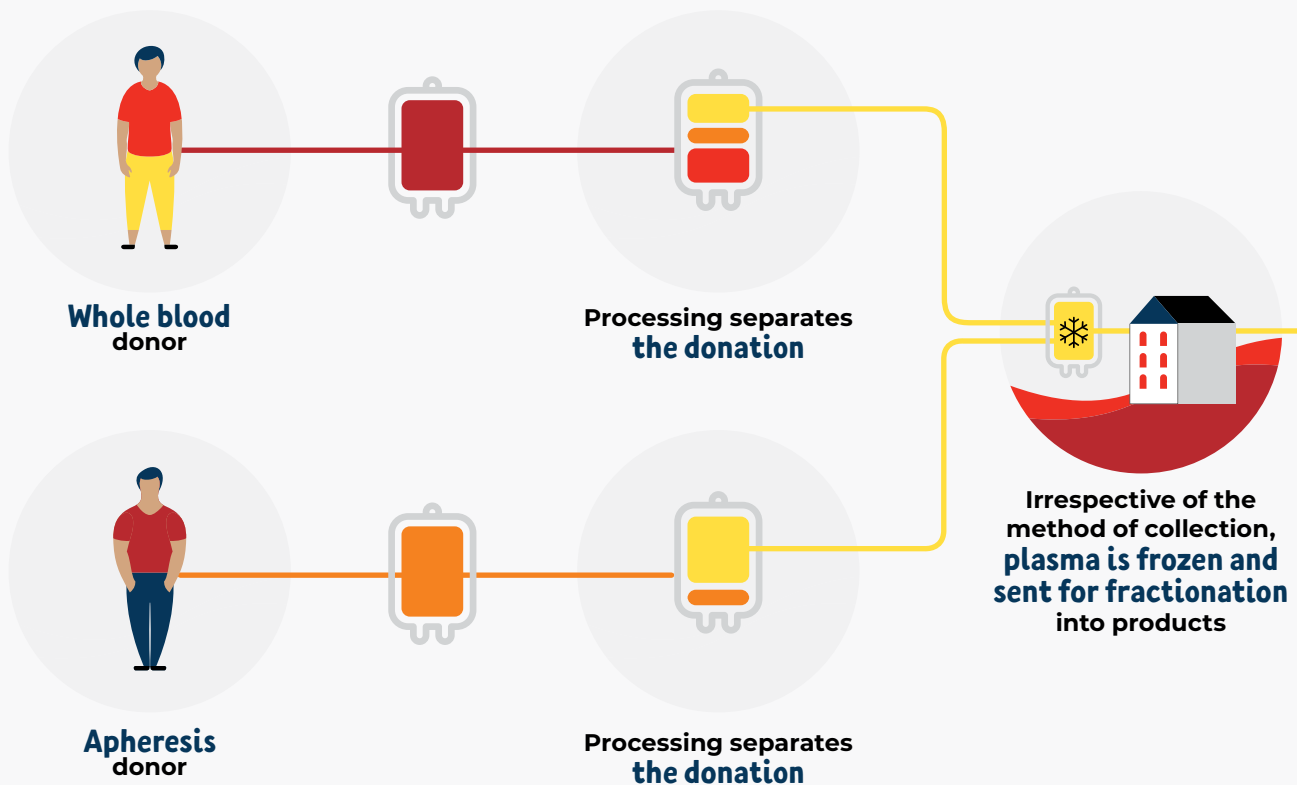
Whole blood donor

Processing separates the donation

Irrespective of the method of collection, plasma is frozen and sent for fractionation into products

Apheresis donor

Processing separates the donation